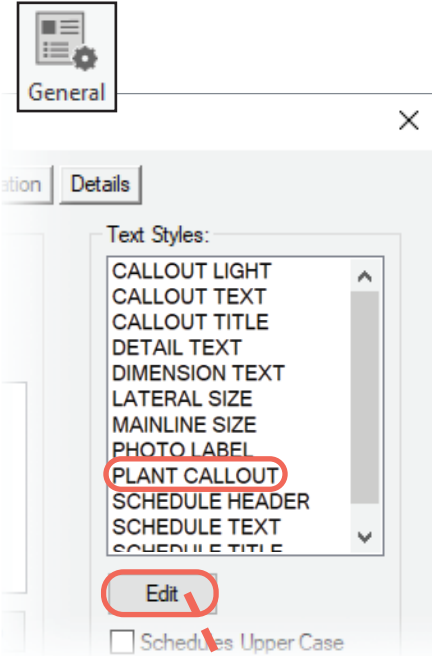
General

×

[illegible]ation

Details

Text Styles:

CALLOUT LIGHT
CALLOUT TEXT
CALLOUT TITLE
DETAIL TEXT
DIMENSION TEXT
LATERAL SIZE
MAINLINE SIZE
PHOTO LABEL
PLANT CALLOUT
SCHEDULE HEADER
SCHEDULE TEXT
SCHEDULE TITLE

Edit

Schedules Upper Case